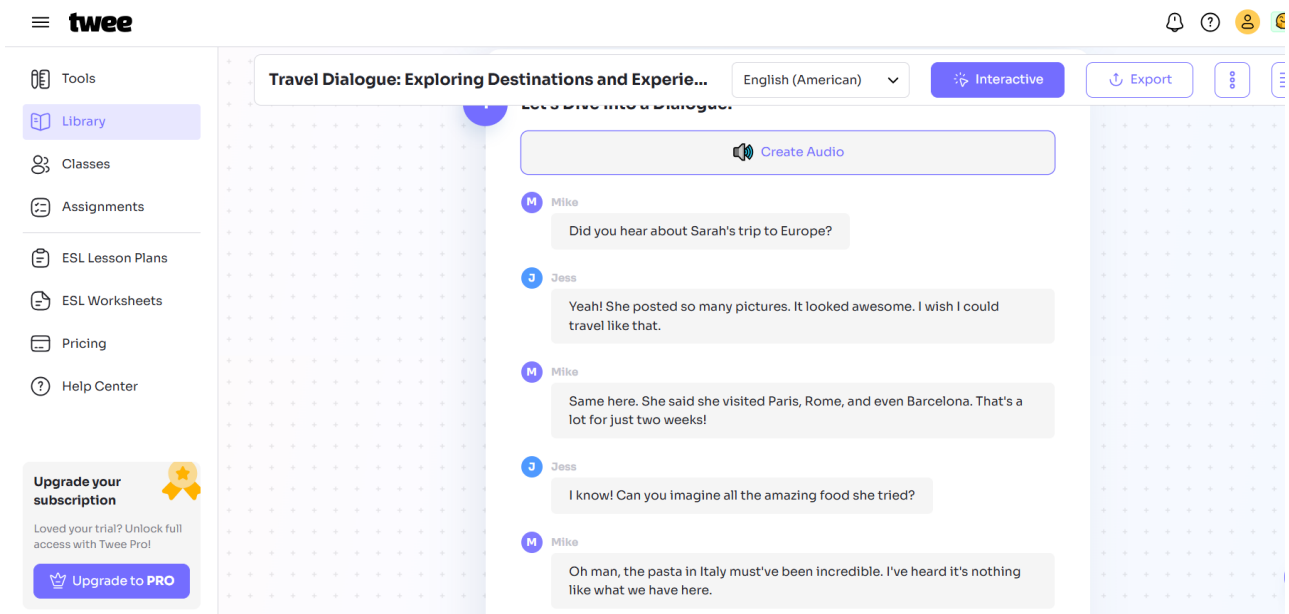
twee

Tools
Library
Classes
Assignments
ESL Lesson Plans
ESL Worksheets
Pricing
Help Center

Upgrade your subscription
Loved your trial? Unlock full access with Twee Pro!
Upgrade to PRO

Travel Dialogue: Exploring Destinations and Experie...
English (American)
Interactive
Export

Let's Dive into a Dialogue:
Create Audio

M Mike
Did you hear about Sarah's trip to Europe?

J Jess
Yeah! She posted so many pictures. It looked awesome. I wish I could travel like that.

M Mike
Same here. She said she visited Paris, Rome, and even Barcelona. That's a lot for just two weeks!

J Jess
I know! Can you imagine all the amazing food she tried?

M Mike
Oh man, the pasta in Italy must've been incredible. I've heard it's nothing like what we have here.